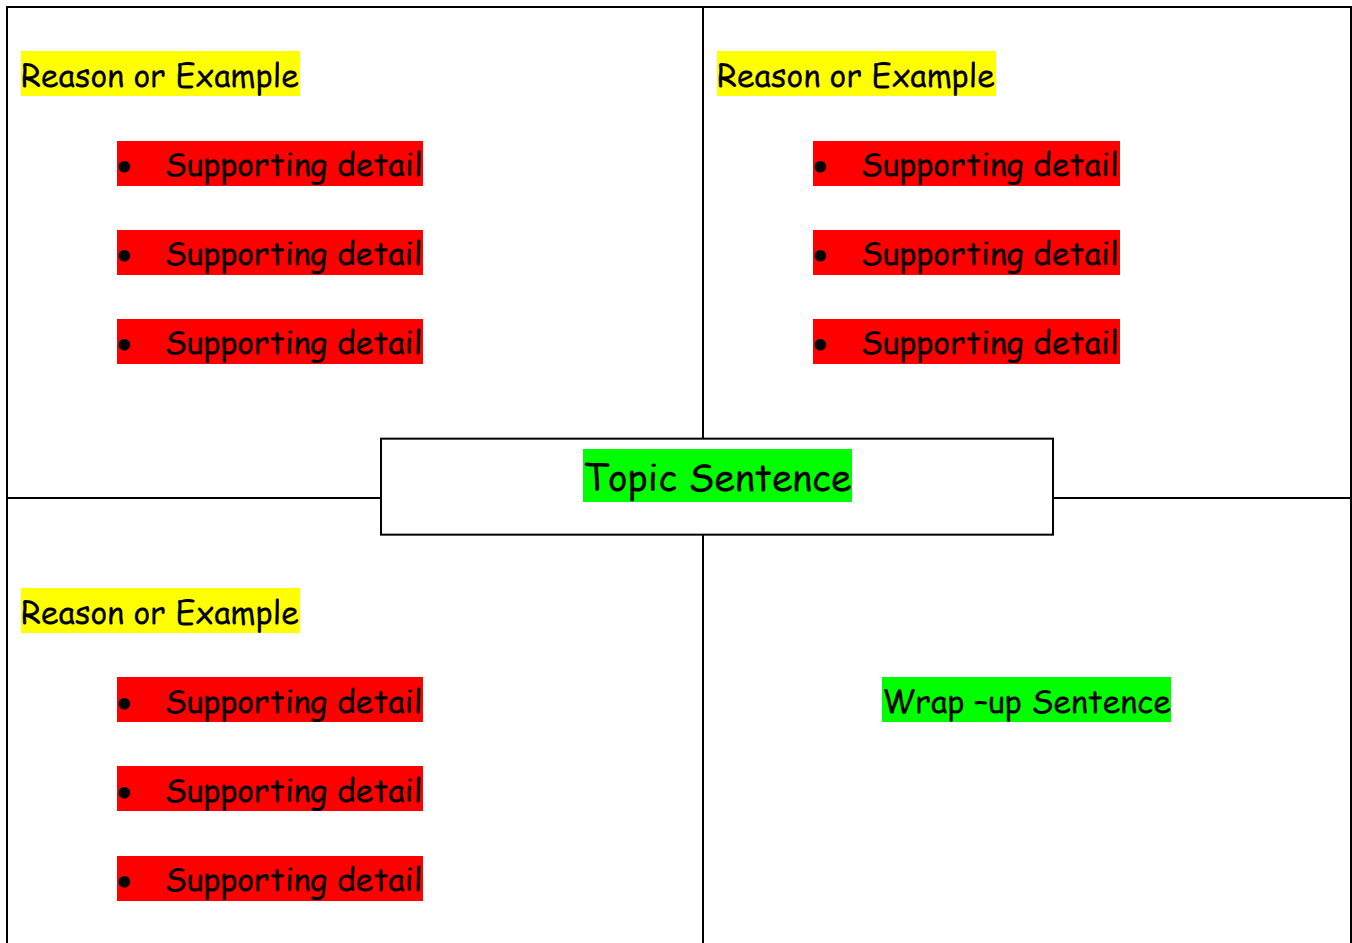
Reason or Example

- Supporting detail
- Supporting detail
- Supporting detail

Reason or Example

- Supporting detail
- Supporting detail
- Supporting detail

Topic Sentence

Reason or Example

- Supporting detail
- Supporting detail
- Supporting detail

Wrap –up Sentence